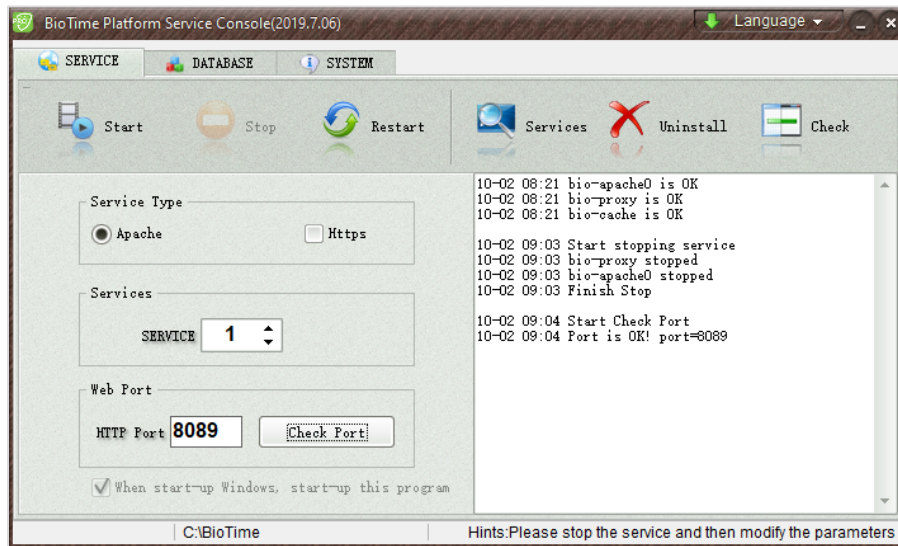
BioTime Platform Service Console(2019.7.06)

Language

SERVICE DATABASE SYSTEM

Start Stop Restart Services Uninstall Check

Service Type

Apache

Https

Services

SERVICE 1

Web Port

HTTP Port 8089

Check Port

When start-up Windows, start-up this program

10-02 08:21 bio-apache0 is OK
10-02 08:21 bio-proxy is OK
10-02 08:21 bio-cache is OK

10-02 09:03 Start stopping service
10-02 09:03 bio-proxy stopped
10-02 09:03 bio-apache0 stopped
10-02 09:03 Finish Stop

10-02 09:04 Start Check Port
10-02 09:04 Port is OK! port=8089

C:\BioTime

Hints:Please stop the service and then modify the parameters